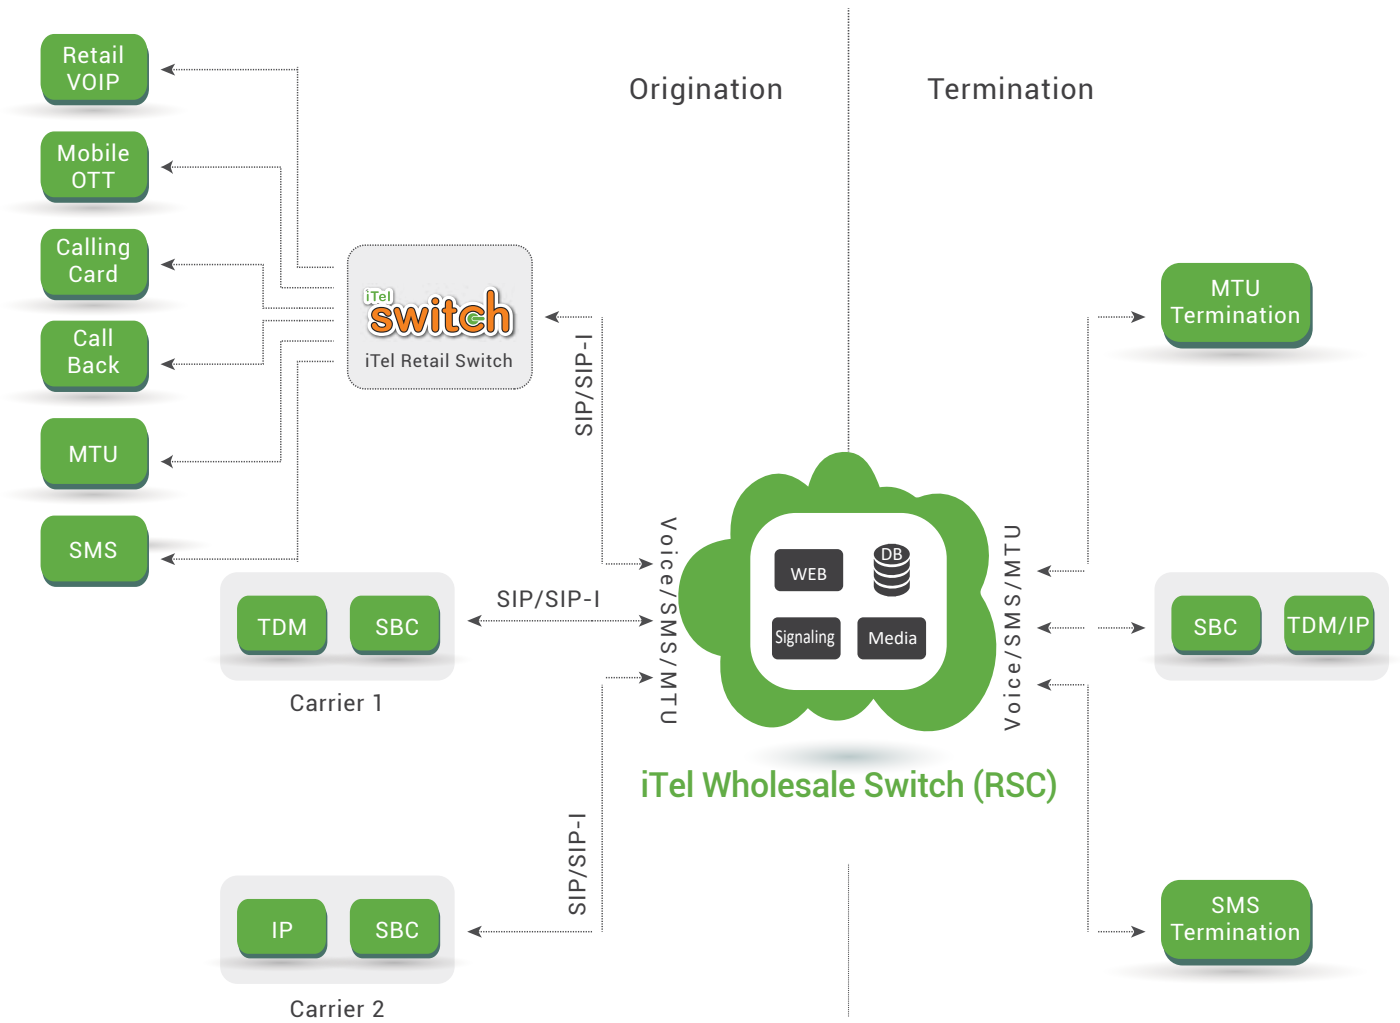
Origination

Termination

Retail VOIP

Mobile OTT

Calling Card

Call Back

MTU

SMS

iTel switch

iTel Retail Switch

SIP/SIP-I

MTU Termination

Voice/SMS/MTU

WEB

DB

Signaling

Media

Voice/SMS/MTU

TDM

SBC

SIP/SIP-I

Carrier 1

SBC

TDM/IP

iTel Wholesale Switch (RSC)

SIP/SIP-I

IP

SBC

Carrier 2

SMS Termination